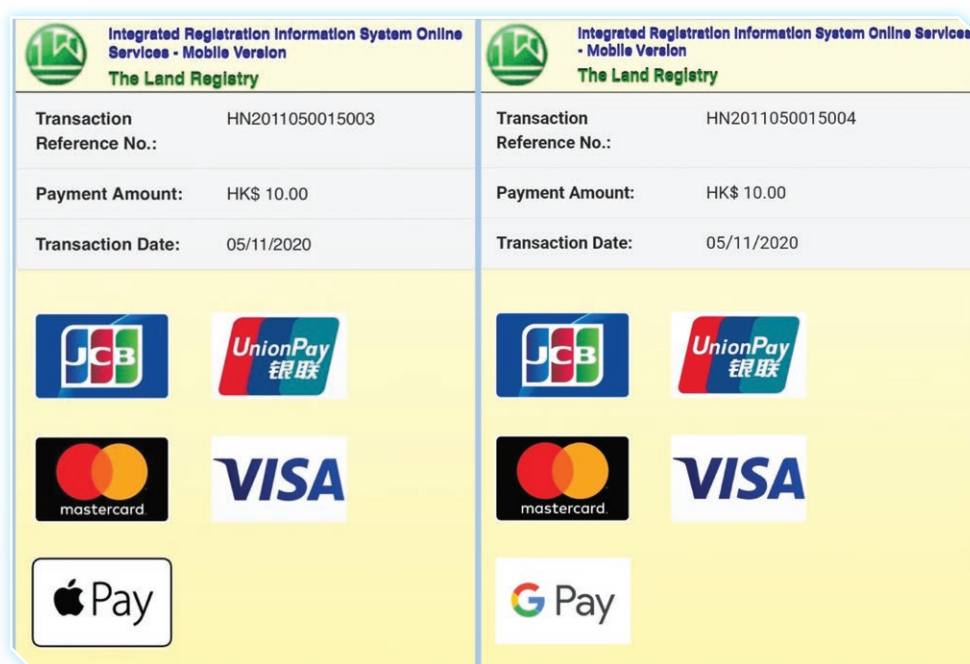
Integrated Registration Information System Online Services - Mobile Version
The Land Registry

| Transaction Reference No.: | HN2011050015003 |
|---|---|
| Payment Amount: | HK$ 10.00 |
| Transaction Date: | 05/11/2020 |

JCB
UnionPay 银联
mastercard
VISA
Pay

Integrated Registration Information System Online Services - Mobile Version
The Land Registry

| Transaction Reference No.: | HN2011050015004 |
|---|---|
| Payment Amount: | HK$ 10.00 |
| Transaction Date: | 05/11/2020 |

JCB
UnionPay 银联
mastercard
VISA
G Pay